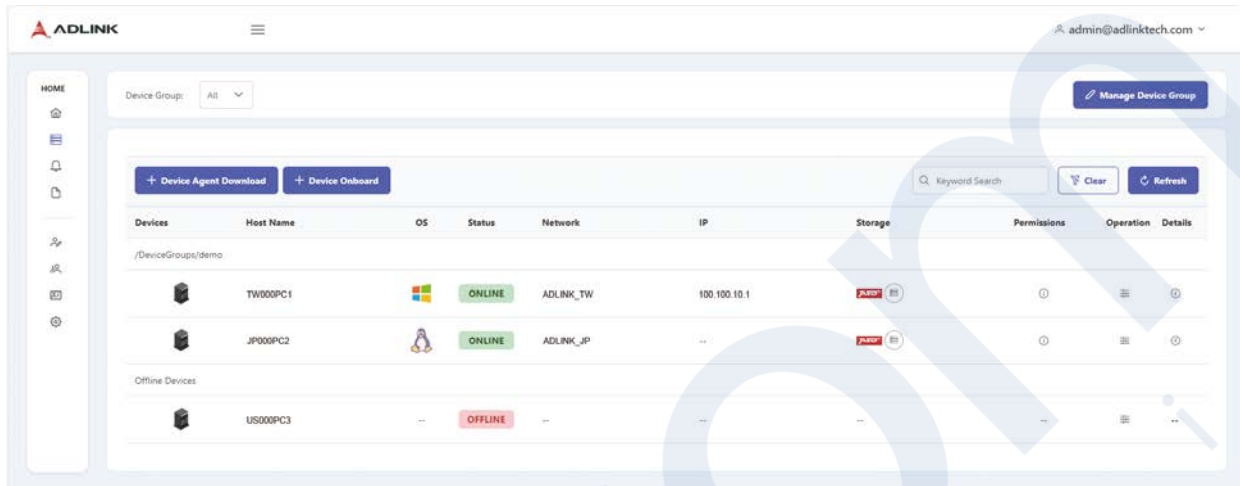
ADLINK

admin@adlinktech.com

HOME

Device Group: All

Manage Device Group

+ Device Agent Download
+ Device Onboard

Keyword Search
Clear
Refresh

| Devices | Host Name | OS | Status | Network | IP | Storage | Permissions | Operation | Details |
|---|---|---|---|---|---|---|---|---|---|
| /DeviceGroups/demo | | | | | | | | | |
| | TW000PC1 | | ONLINE | ADLINK_TW | 100.100.10.1 | | | | |
| | JP000PC2 | | ONLINE | ADLINK_JP | -- | | | | |
| Offline Devices | | | | | | | | | |
| | US000PC3 | -- | OFFLINE | -- | -- | -- | -- | | -- |